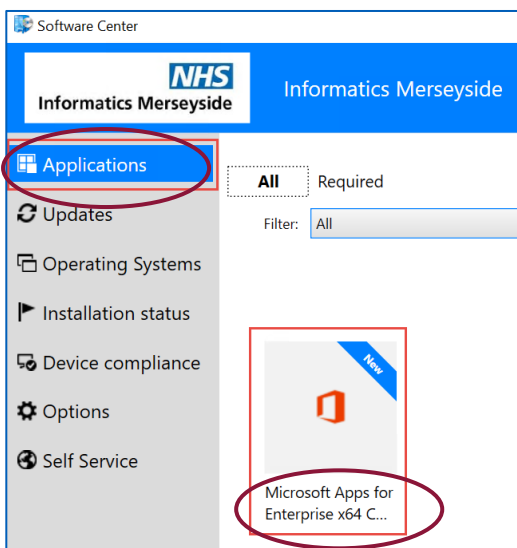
Software Center

NHS
Informatics Merseyside

Informatics Merseyside

Applications
Updates
Operating Systems
Installation status
Device compliance
Options
Self Service

All
Required

Filter: All

New

Microsoft Apps for Enterprise x64 C...